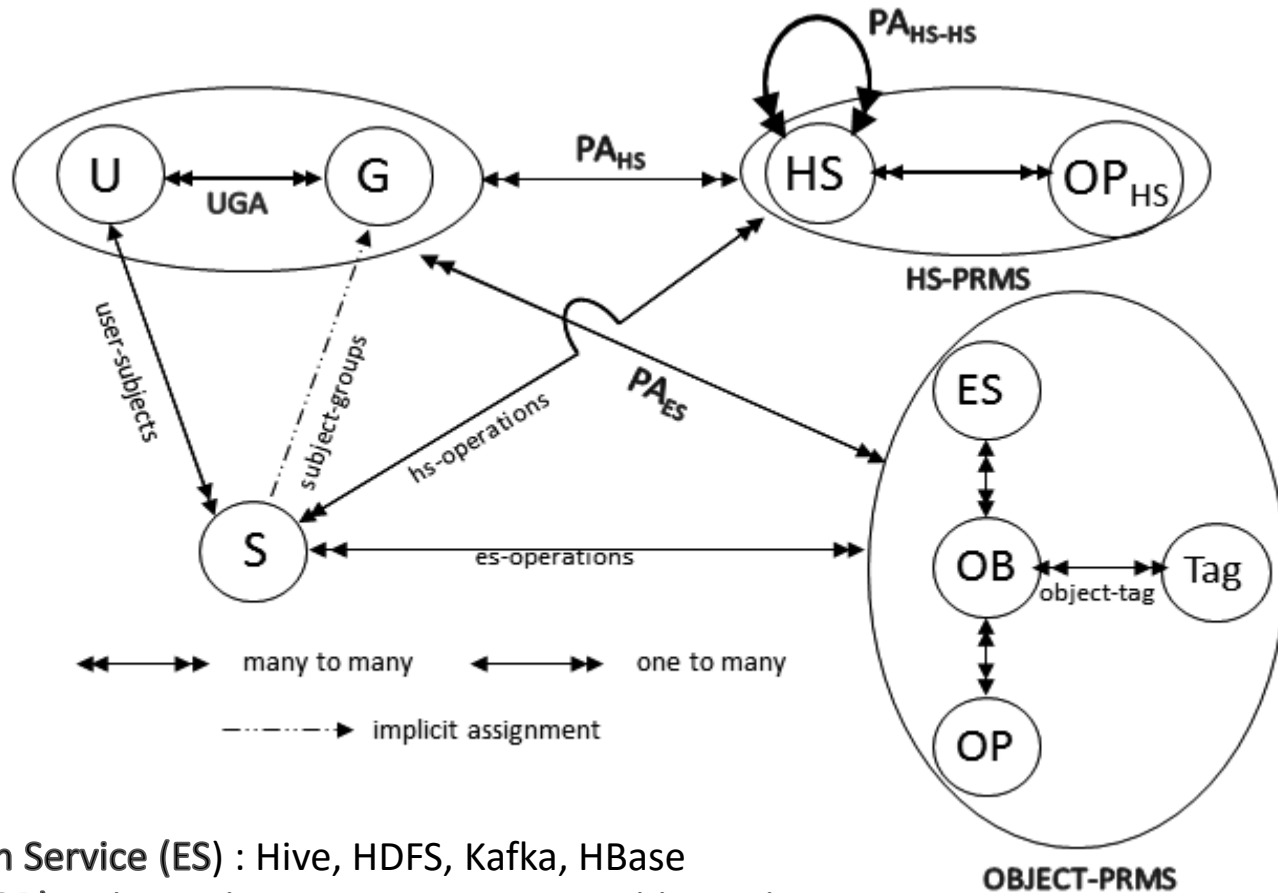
$PA_{HS-HS}$

U

G

UGA

$PA_{HS}$

HS

$OP_{HS}$

HS-PRMS

user-subjects

subject-groups

hs-operations

$PA_{ES}$

ES

S

es-operations

OB

Tag

object-tag

OP

many to many

one to many

implicit assignment

OBJECT-PRMS

n Service (ES) : Hive, HDFS, Kafka, HBase

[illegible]